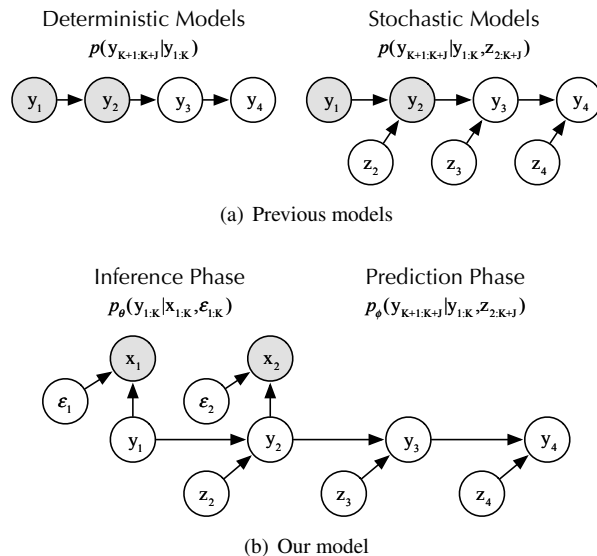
Deterministic Models

$p(y_{K+1:K+J}|y_{1:K})$

$y_1$ $y_2$ $y_3$ $y_4$

Stochastic Models

$p(y_{K+1:K+J}|y_{1:K},z_{2:K+J})$

$y_1$ $y_2$ $y_3$ $y_4$

$z_2$ $z_3$ $z_4$

(a) Previous models

Inference Phase

$p_\theta(y_{1:K}|x_{1:K},\varepsilon_{1:K})$

Prediction Phase

$p_\phi(y_{K+1:K+J}|y_{1:K},z_{2:K+J})$

$x_1$ $x_2$

$\varepsilon_1$ $\varepsilon_2$

$y_1$ $y_2$ $y_3$ $y_4$

$z_2$ $z_3$ $z_4$

(b) Our model